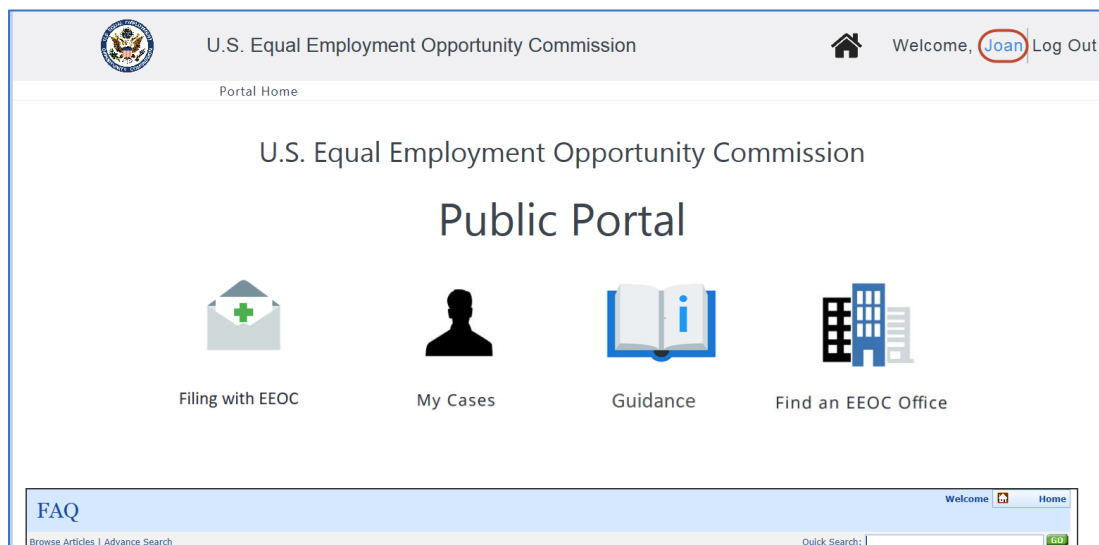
U.S. Equal Employment Opportunity Commission

Welcome, Joan Log Out

Portal Home

U.S. Equal Employment Opportunity Commission

Public Portal

Filing with EEOC

My Cases

Guidance

Find an EEOC Office

FAQ

Welcome

Home

Browse Articles | Advance Search

Quick Search:

GO